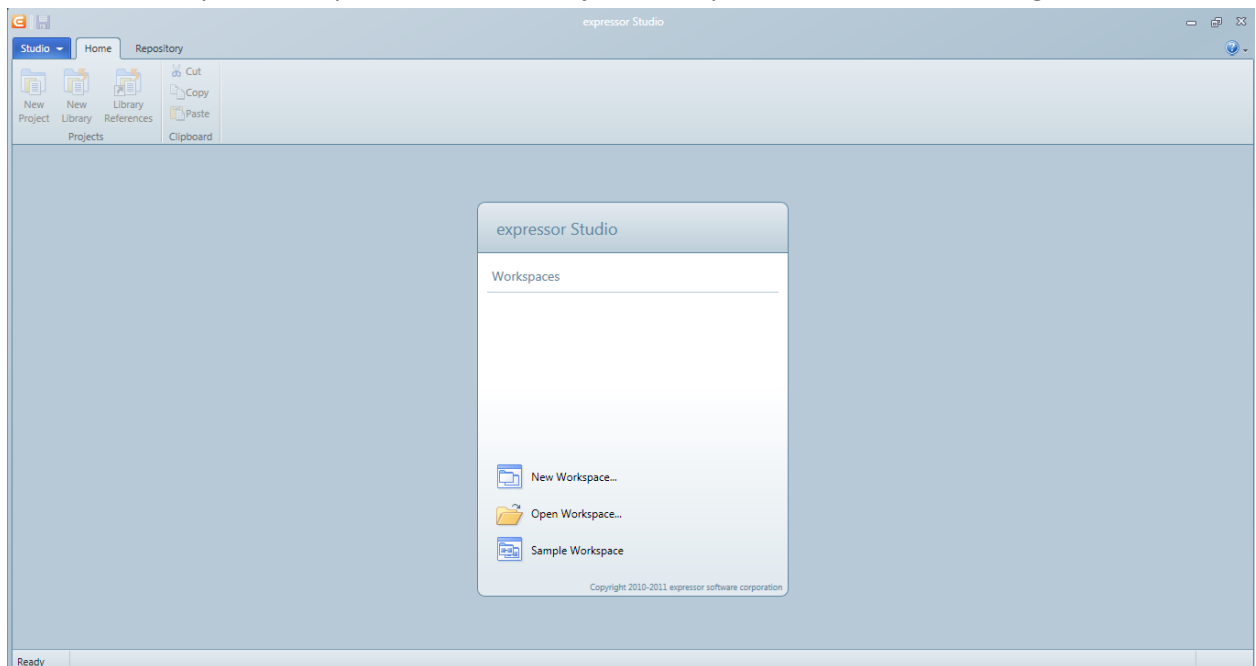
expressor Studio

Studio Home Repository

New Project New Library Library References
Projects

Cut
Copy
Paste
Clipboard

expressor Studio

Workspaces

New Workspace...

Open Workspace...

Sample Workspace

Copyright 2010-2011 expressor software corporation

Ready